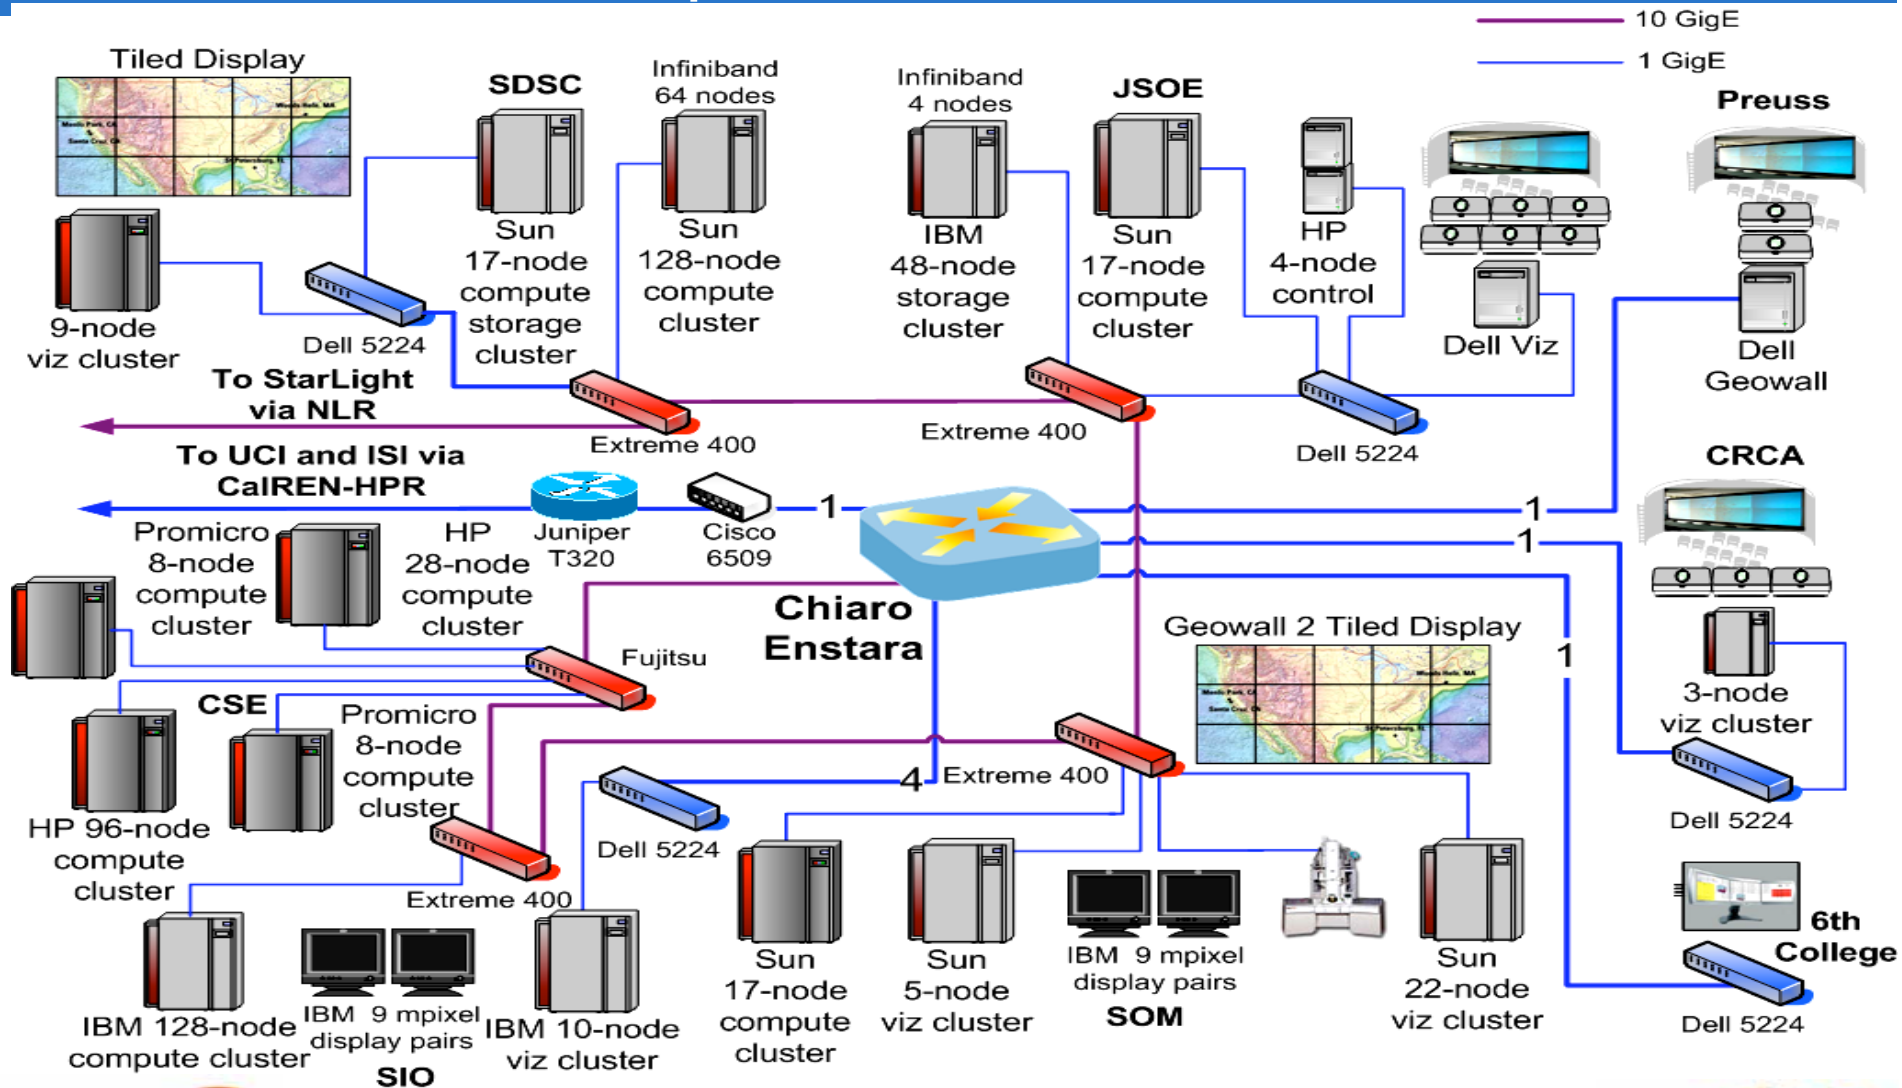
10 GigE
1 GigE

Tiled Display
9-node viz cluster
Dell 5224
SDSC
Sun 17-node compute storage cluster
Infiniband 64 nodes
Sun 128-node compute cluster
Infiniband 4 nodes
IBM 48-node storage cluster
JSOE
Sun 17-node compute cluster
HP 4-node control
Dell Viz
Preuss
Dell Geowall
To StarLight via NLR
Extreme 400
Extreme 400
Dell 5224
To UCI and ISI via CalREN-HPR
Juniper T320
Cisco 6509
1
1
1
CRCA
Promicro 8-node compute cluster
HP 28-node compute cluster
Chiaro Enstara
Fujitsu
Geowall 2 Tiled Display
1
3-node viz cluster
CSE
HP 96-node compute cluster
Promicro 8-node compute cluster
4
Extreme 400
Dell 5224
Dell 5224
Extreme 400
IBM 128-node compute cluster
IBM 9 mpixel display pairs
SIO
IBM 10-node viz cluster
Sun 17-node compute cluster
Sun 5-node viz cluster
IBM 9 mpixel display pairs
SOM
Sun 22-node viz cluster
6th College
Dell 5224